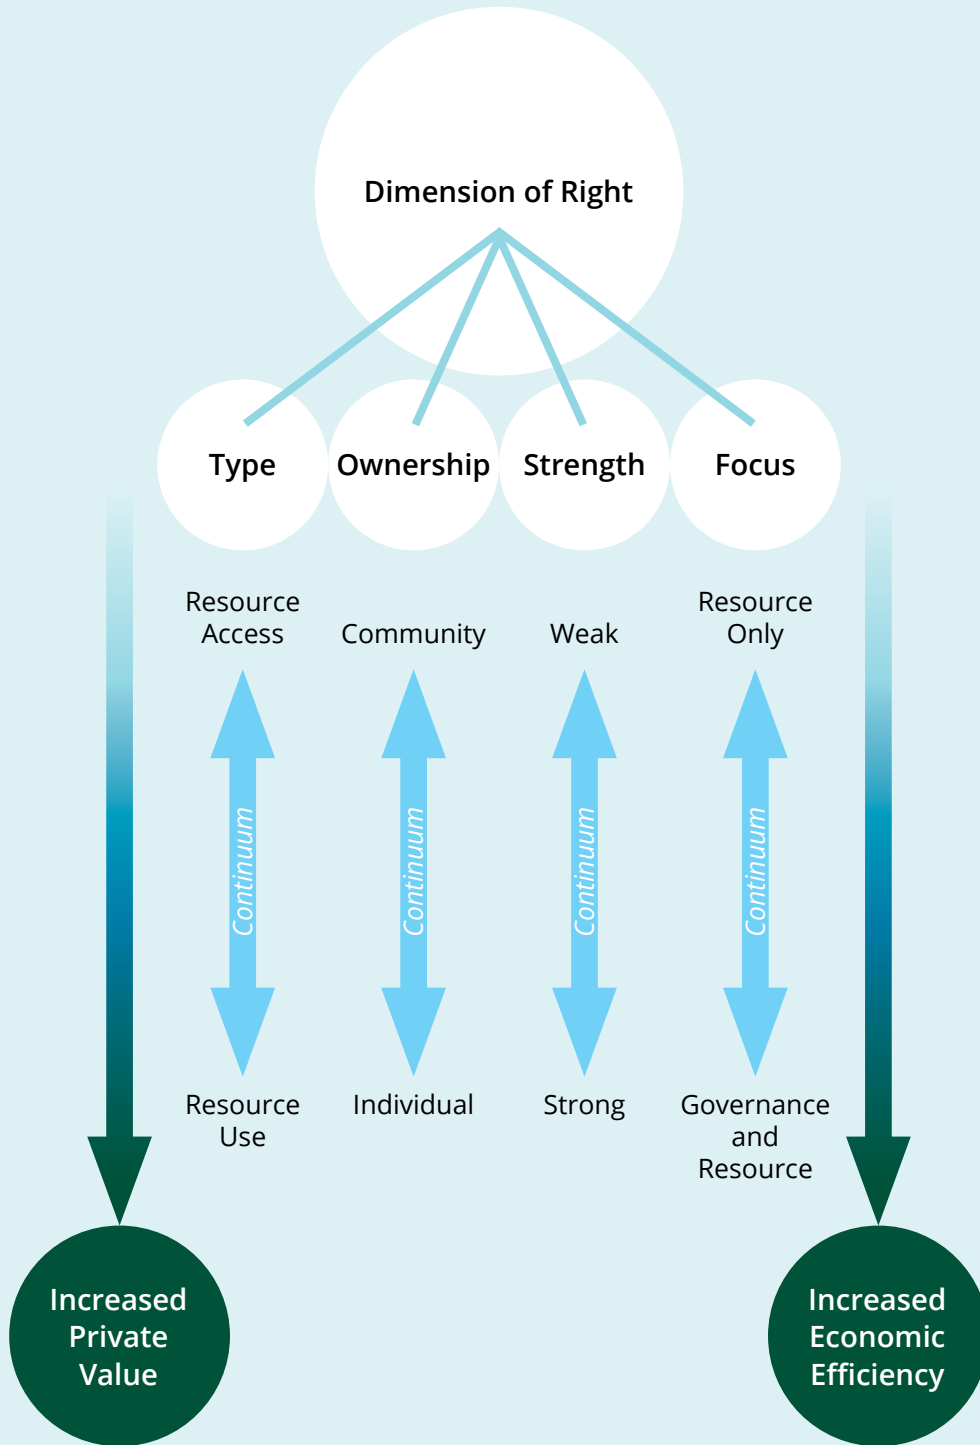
Dimension of Right

Type

Ownership

Strength

Focus

Resource Access

Community

Weak

Resource Only

Continuum

Continuum

Continuum

Continuum

Resource Use

Individual

Strong

Governance and Resource

Increased Private Value

Increased Economic Efficiency